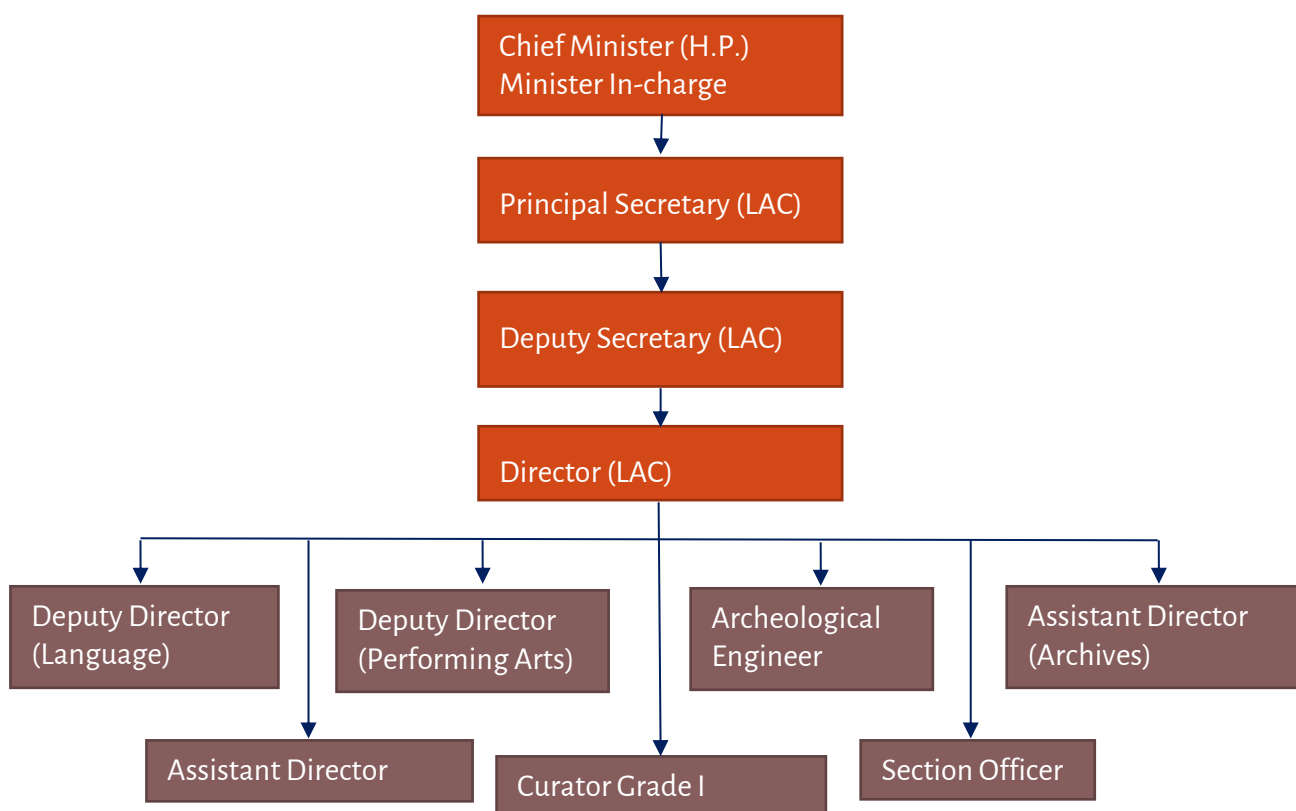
Chief Minister (H.P.)
Minister In-charge

Principal Secretary (LAC)

Deputy Secretary (LAC)

Director (LAC)

Deputy Director (Language)

Deputy Director (Performing Arts)

Archeological Engineer

Assistant Director (Archives)

Assistant Director

Curator Grade I

Section Officer